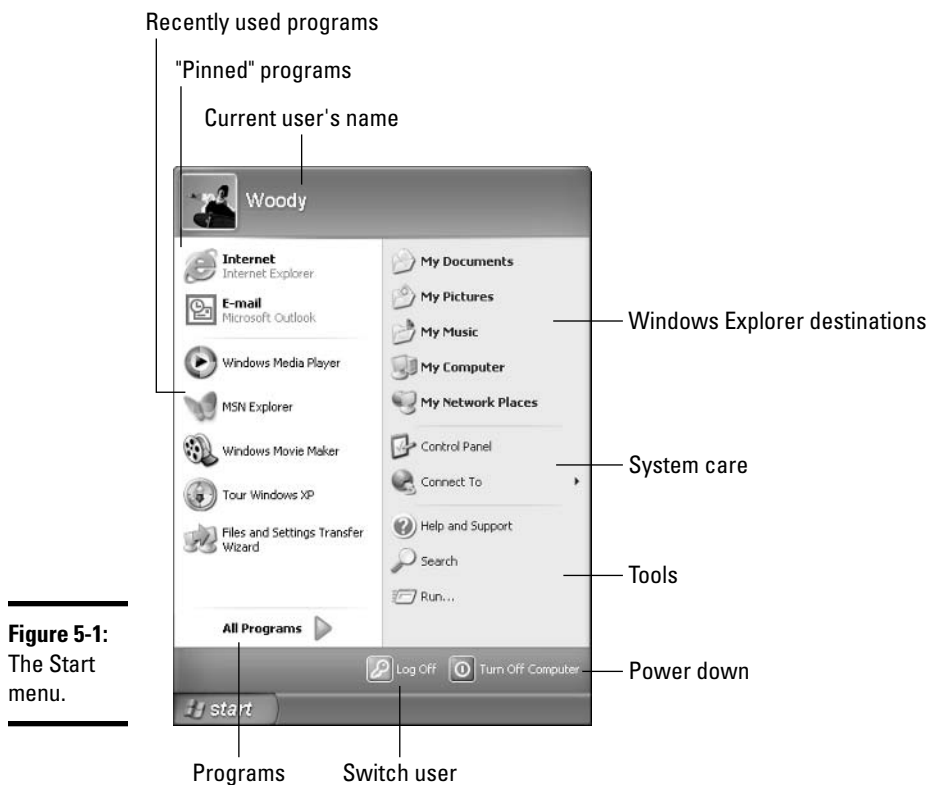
Recently used programs

"Pinned" programs

Current user's name

Woody

Internet
Internet Explorer

E-mail
Microsoft Outlook

Windows Media Player

MSN Explorer

Windows Movie Maker

Tour Windows XP

Files and Settings Transfer Wizard

All Programs

My Documents

My Pictures

My Music

My Computer

My Network Places

Control Panel

Connect To

Help and Support

Search

Run...

Log Off

Turn Off Computer

start

Windows Explorer destinations

System care

Tools

Power down

Programs

Switch user

**Figure 5-1:** The Start menu.